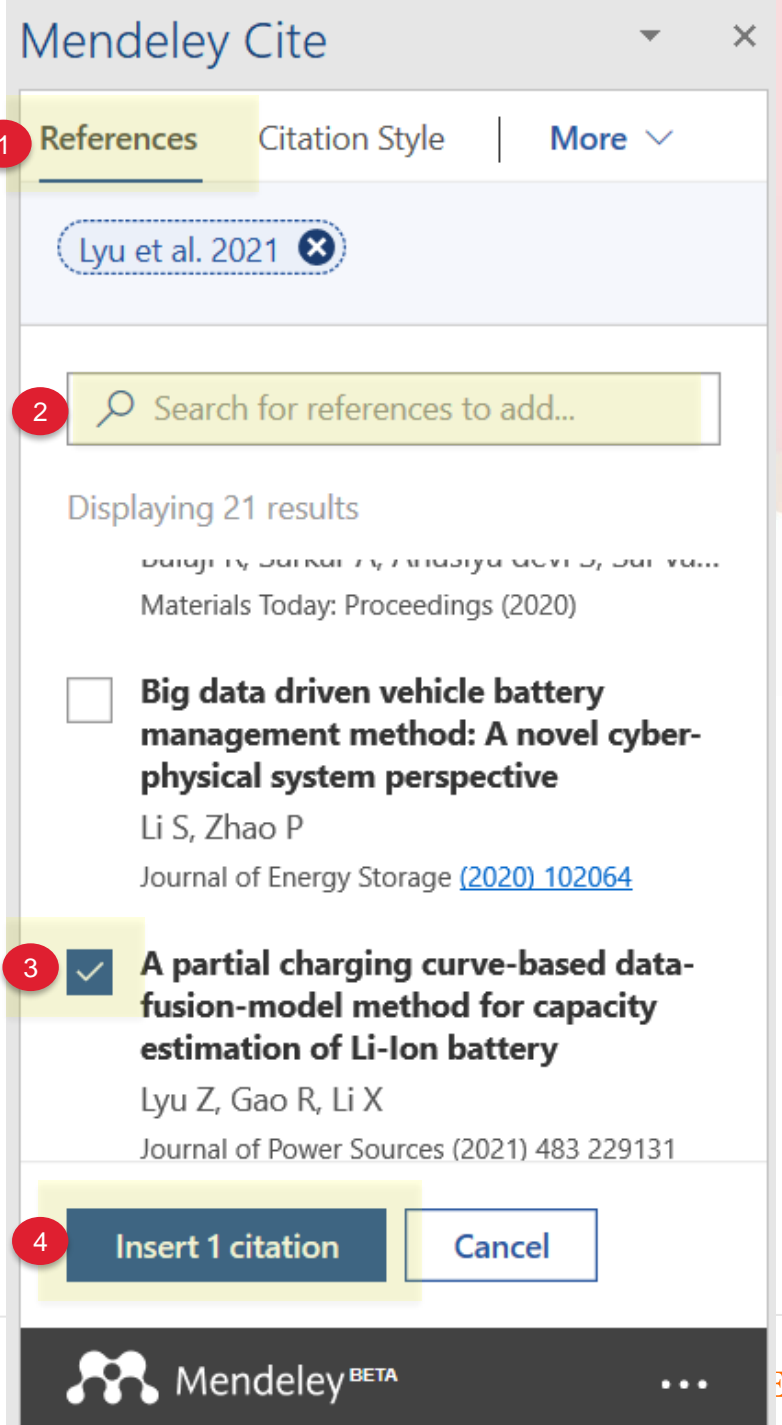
Mendeley Cite

1 References Citation Style More

Lyu et al. 2021

2 Search for references to add...

Displaying 21 results

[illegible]

Materials Today: Proceedings (2020)

Big data driven vehicle battery management method: A novel cyber-physical system perspective

Li S, Zhao P

Journal of Energy Storage (2020) 102064

3 A partial charging curve-based data-fusion-model method for capacity estimation of Li-Ion battery

Lyu Z, Gao R, Li X

Journal of Power Sources (2021) 483 229131

4 Insert 1 citation Cancel

Mendeley BETA ...